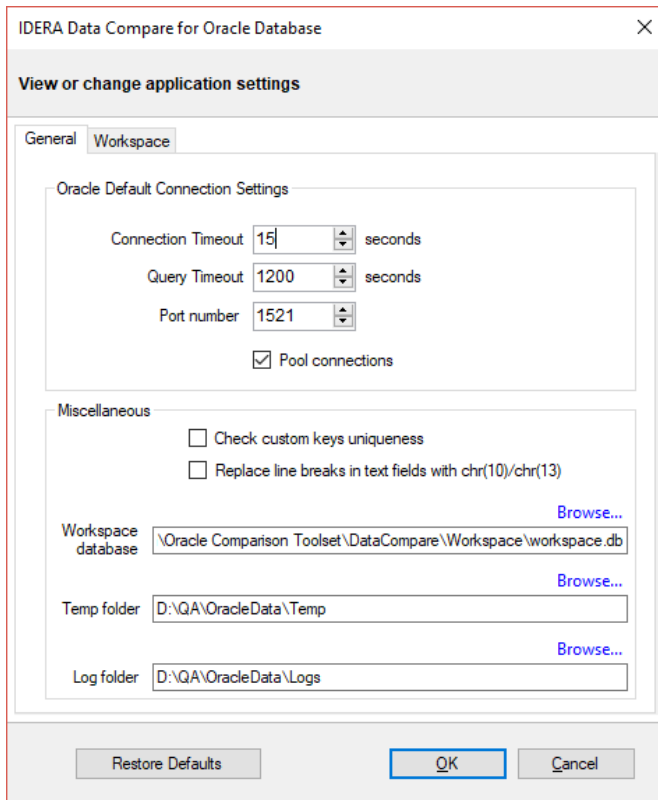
IDERA Data Compare for Oracle Database

View or change application settings

General | Workspace

Oracle Default Connection Settings

Connection Timeout 15 seconds

Query Timeout 1200 seconds

Port number 1521

Pool connections

Miscellaneous

Check custom keys uniqueness

Replace line breaks in text fields with chr(10)/chr(13)

Browse...

Workspace database \Oracle Comparison Toolset\DataCompare\Workspace\workspace.db

Browse...

Temp folder D:\QA\OracleData\Temp

Browse...

Log folder D:\QA\OracleData\Logs

Restore Defaults

OK

Cancel